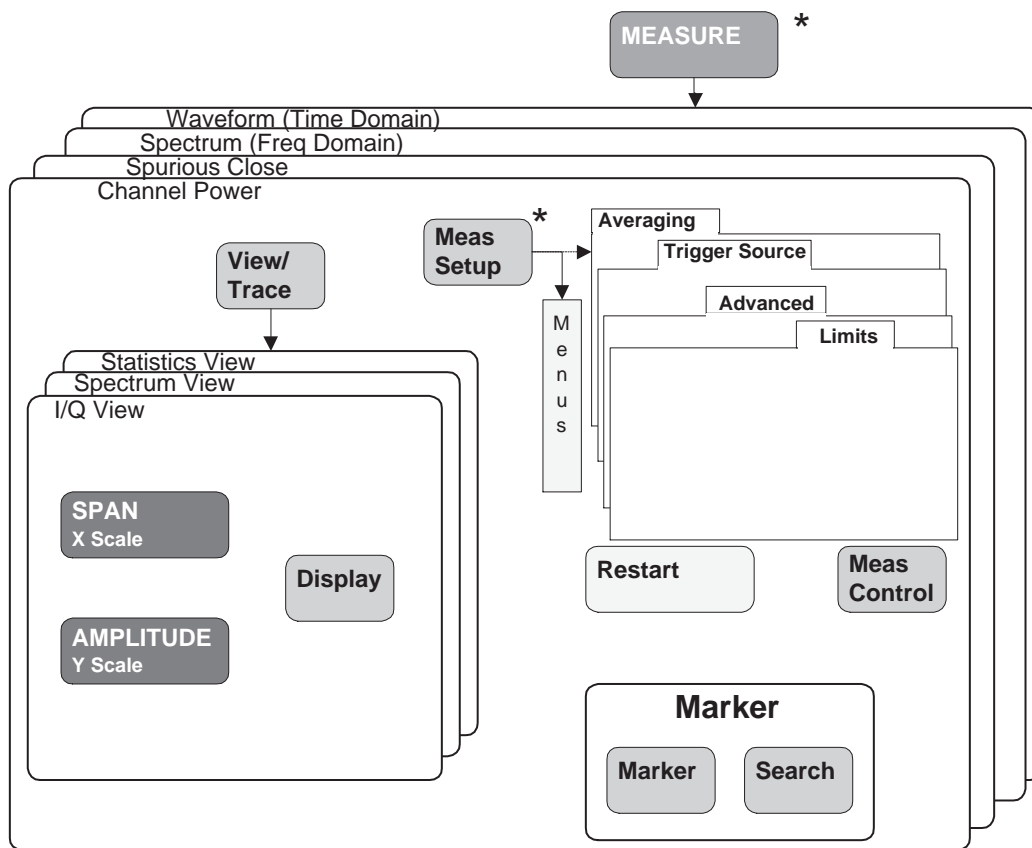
MEASURE *

Waveform (Time Domain)
Spectrum (Freq Domain)
Spurious Close
Channel Power

Meas Setup *

Averaging
Trigger Source
Advanced
Limits

View/ Trace

M e n u s

Statistics View
Spectrum View
I/Q View

SPAN
X Scale

Display

AMPLITUDE
Y Scale

Restart

Meas Control

Marker

Marker

Search